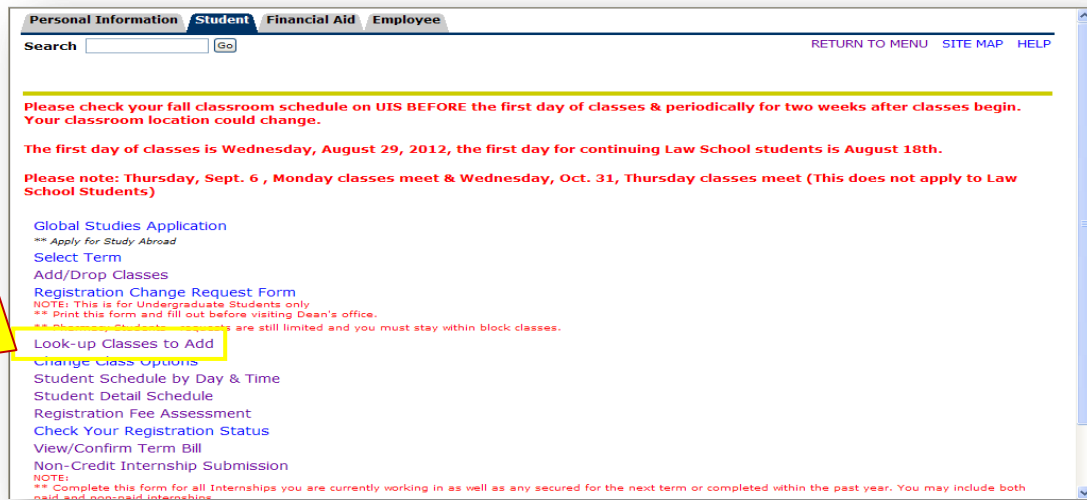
Personal Information | Student | Financial Aid | Employee

Search [Go]

RETURN TO MENU SITE MAP HELP

Please check your fall classroom schedule on UIS BEFORE the first day of classes & periodically for two weeks after classes begin. Your classroom location could change.

The first day of classes is Wednesday, August 29, 2012, the first day for continuing Law School students is August 18th.

Please note: Thursday, Sept. 6 , Monday classes meet & Wednesday, Oct. 31, Thursday classes meet (This does not apply to Law School Students)

Global Studies Application
** Apply for Study Abroad
Select Term
Add/Drop Classes
Registration Change Request Form
NOTE: This is for Undergraduate Students only
** Print this form and fill out before visiting Dean's office.
** Pharmacy Students - requests are still limited and you must stay within block classes.
Look-up Classes to Add
Change Class Options
Student Schedule by Day & Time
Student Detail Schedule
Registration Fee Assessment
Check Your Registration Status
View/Confirm Term Bill
Non-Credit Internship Submission
NOTE:
** Complete this form for all Internships you are currently working in as well as any secured for the next term or completed within the past year. You may include both paid and non-paid internships.